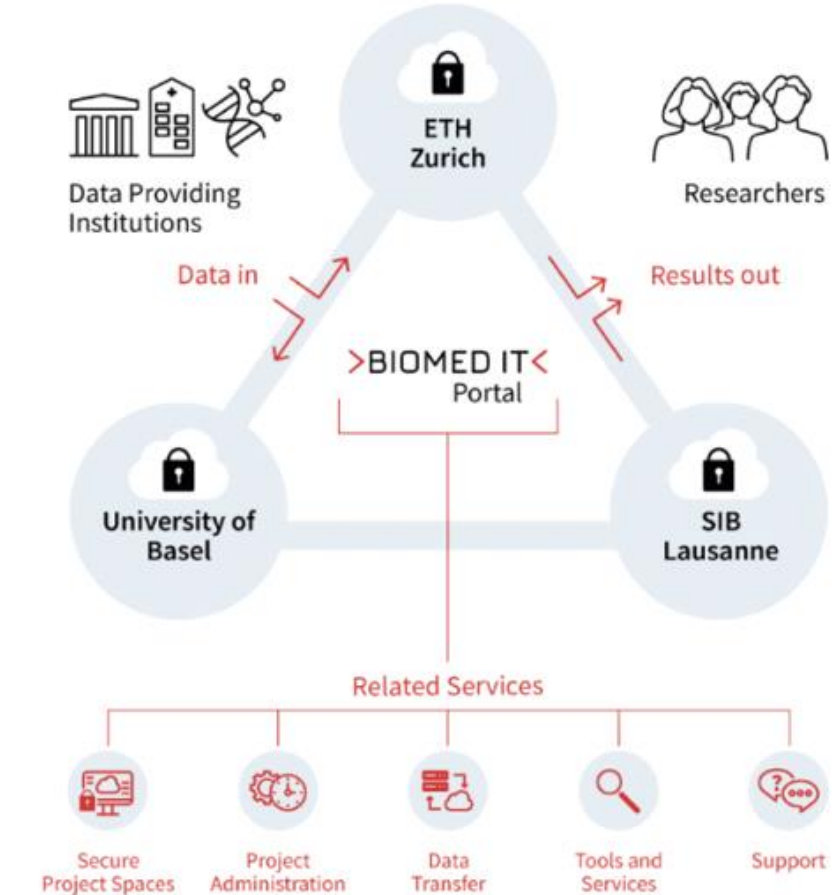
ETH Zurich

Data Providing Institutions

Researchers

Data in

Results out

>BIOMED IT<
Portal

University of Basel

SIB Lausanne

Related Services

Secure Project Spaces

Project Administration

Data Transfer

Tools and Services

Support